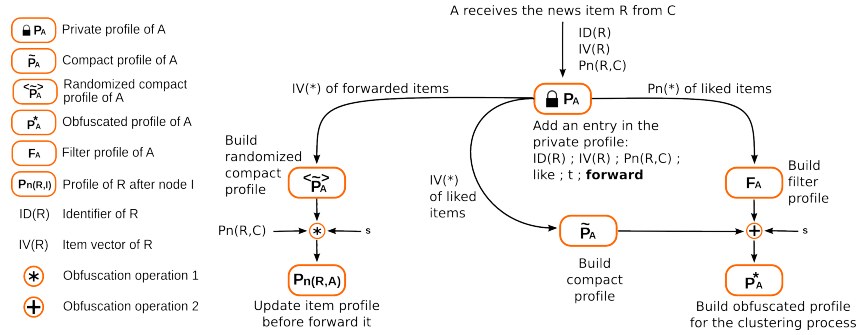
$P_A$ Private profile of A

$\tilde{P}_A$ Compact profile of A

$<\tilde{P}_A>$ Randomized compact profile of A

$P^*_A$ Obfuscated profile of A

$F_A$ Filter profile of A

$P_{n(R,I)}$ Profile of R after node I

ID(R) Identifier of R

IV(R) Item vector of R

$*$ Obfuscation operation 1

$+$ Obfuscation operation 2

A receives the news item R from C

ID(R)
IV(R)
Pn(R,C)

IV(*) of forwarded items

Pn(*) of liked items

$P_A$

Add an entry in the private profile:
ID(R) ; IV(R) ; Pn(R,C) ; like ; t ; **forward**

Build randomized compact profile

$<\tilde{P}_A>$

IV(*) of liked items

$F_A$

Build filter profile

Pn(R,C)

$*$

s

$\tilde{P}_A$

$+$

s

$P_{n(R,A)}$

Update item profile before forward it

Build compact profile

$P^*_A$

Build obfuscated profile for the clustering process